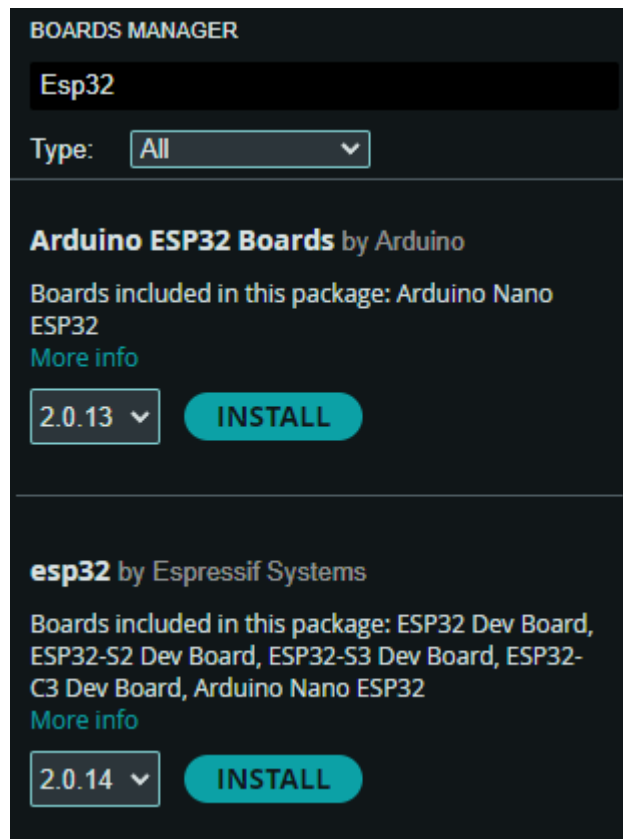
BOARDS MANAGER

Esp32

Type: All

Arduino ESP32 Boards by Arduino

Boards included in this package: Arduino Nano ESP32
More info

2.0.13 INSTALL

esp32 by Espressif Systems

Boards included in this package: ESP32 Dev Board, ESP32-S2 Dev Board, ESP32-S3 Dev Board, ESP32-C3 Dev Board, Arduino Nano ESP32
More info

2.0.14 INSTALL